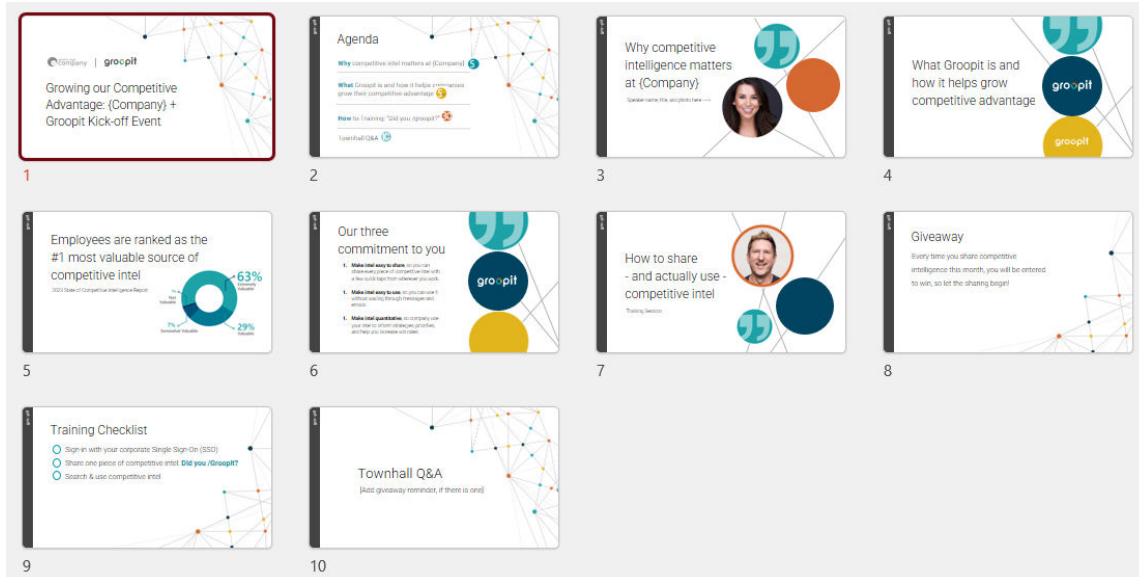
company | groopit

Growing our Competitive Advantage: {Company} + Groopit Kick-off Event

1

Agenda

Why competitive intel matters at {Company}

What Groopit is and how it helps companies grow their competitive advantage

How to Training: "Did you /groopit?"

Townhall Q&A

2

Why competitive intelligence matters at {Company}

Speaker name, title, and photo here ---->

3

What Groopit is and how it helps grow competitive advantage

groopit

groopit

4

Employees are ranked as the #1 most valuable source of competitive intel

2023 State of Competitive Intelligence Report

63%
Extremely Valuable

Not Valuable

7%
Somewhat Valuable

29%
Valuable

5

Our three commitment to you

1. Make intel easy to share, so you can share every piece of competitive intel with a few quick taps from wherever you work.

2. Make intel easy to use, so you can use it without wading through messages and emails.

3. Make intel quantitative, so company can use your intel to inform strategies, priorities, and help you increase win rates.

groopit

6

How to share - and actually use - competitive intel

Training Session

7

Giveaway

Every time you share competitive intelligence this month, you will be entered to win, so let the sharing begin!

8

Training Checklist

Sign-in with your corporate Single Sign-On (SSO)

Share one piece of competitive intel: Did you /Groopit?

Search & use competitive intel

9

Townhall Q&A

[Add giveaway reminder, if there is one]

10